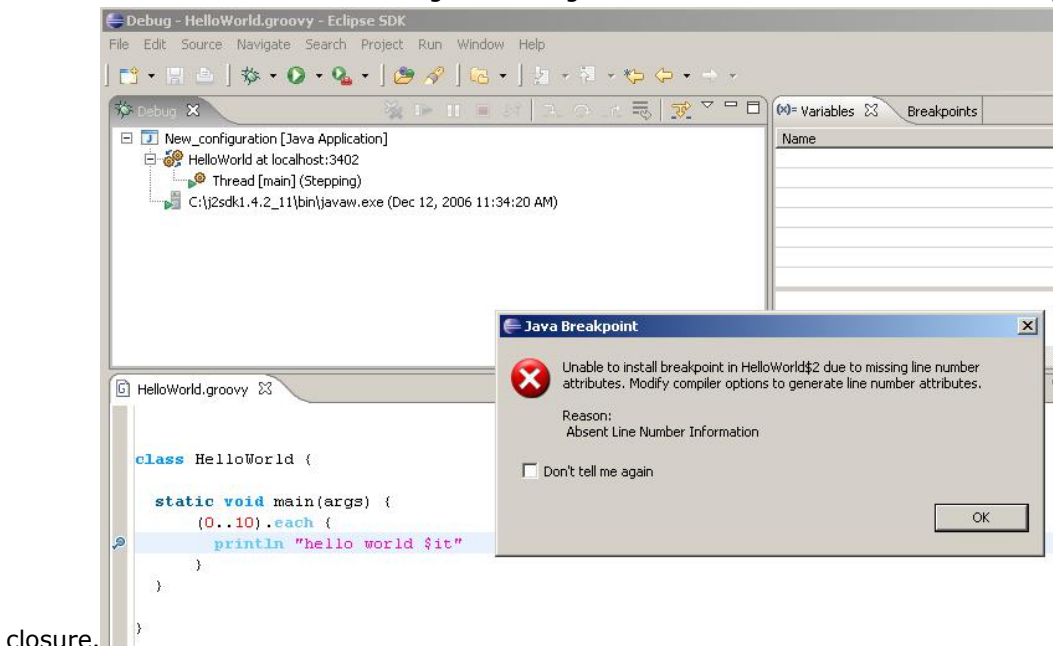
Debug - HelloWorld.groovy - Eclipse SDK

File Edit Source Navigate Search Project Run Window Help

Debug

New_configuration [Java Application]
HelloWorld at localhost:3402
Thread [main] (Stepping)
C:\j2sdk1.4.2_11\bin\javaw.exe (Dec 12, 2006 11:34:20 AM)

(x)= Variables Breakpoints

Name

HelloWorld.groovy

class HelloWorld {

static void main(args) {
(0..10).each {
println "hello world $it"
}
}

}

Java Breakpoint

Unable to install breakpoint in HelloWorld$2 due to missing line number attributes. Modify compiler options to generate line number attributes.

Reason:
Absent Line Number Information

Don't tell me again

OK

closure.